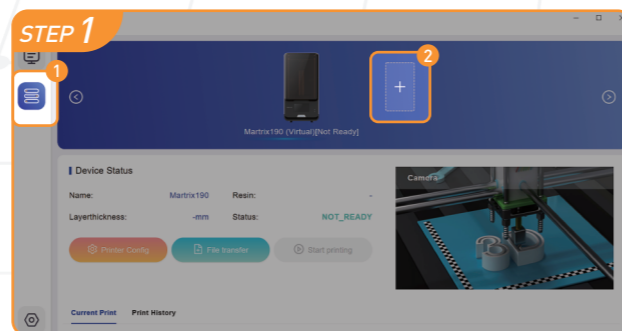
STEP 1

1

2

+

Martrix190 (Virtual)[Not Ready]

Device Status

Name: Martrix190 Resin: -

Layerthickness: -mm Status: NOT_READY

Printer Config File transfer Start printing

Camera

Current Print Print History